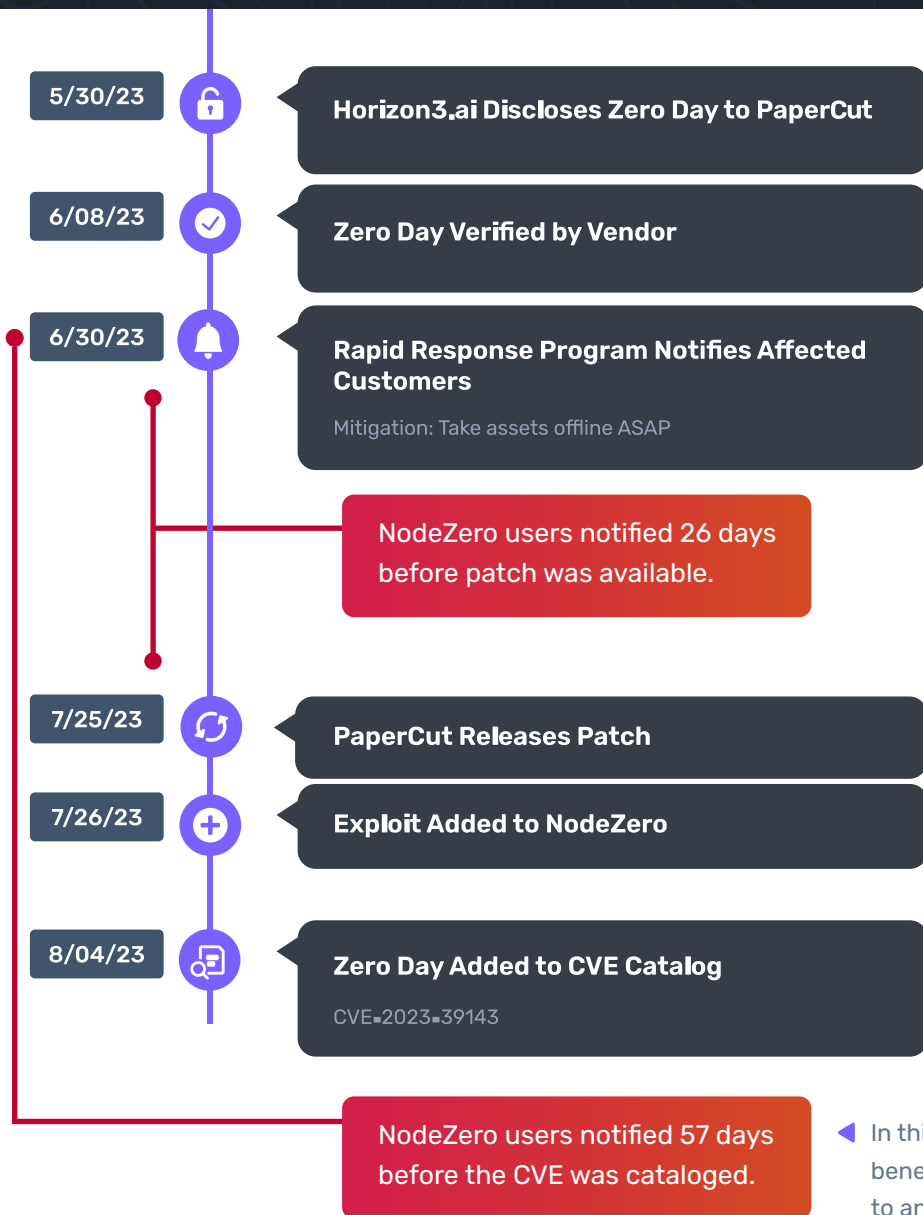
5/30/23

Horizon3.ai Discloses Zero Day to PaperCut

6/08/23

Zero Day Verified by Vendor

6/30/23

Rapid Response Program Notifies Affected Customers

Mitigation: Take assets offline ASAP

NodeZero users notified 26 days before patch was available.

7/25/23

PaperCut Releases Patch

7/26/23

Exploit Added to NodeZero

8/04/23

Zero Day Added to CVE Catalog

CVE-2023-39143

NodeZero users notified 57 days before the CVE was cataloged.

In thi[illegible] bene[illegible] to ar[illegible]